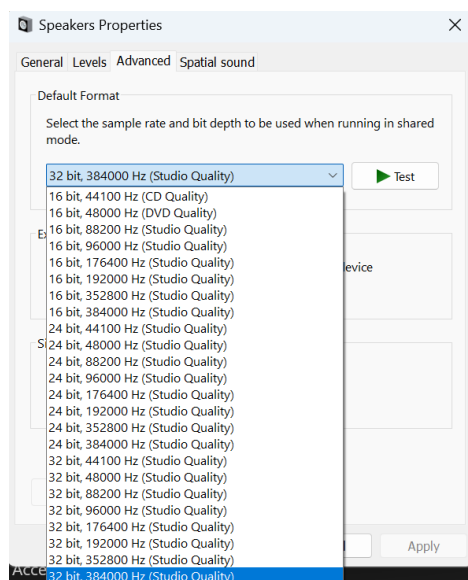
Speakers Properties

General Levels Advanced Spatial sound

Default Format

Select the sample rate and bit depth to be used when running in shared mode.

32 bit, 384000 Hz (Studio Quality)

Test

16 bit, 44100 Hz (CD Quality)
16 bit, 48000 Hz (DVD Quality)
16 bit, 88200 Hz (Studio Quality)
16 bit, 96000 Hz (Studio Quality)
16 bit, 176400 Hz (Studio Quality)
16 bit, 192000 Hz (Studio Quality)
16 bit, 352800 Hz (Studio Quality)
16 bit, 384000 Hz (Studio Quality)
24 bit, 44100 Hz (Studio Quality)
24 bit, 48000 Hz (Studio Quality)
24 bit, 88200 Hz (Studio Quality)
24 bit, 96000 Hz (Studio Quality)
24 bit, 176400 Hz (Studio Quality)
24 bit, 192000 Hz (Studio Quality)
24 bit, 352800 Hz (Studio Quality)
24 bit, 384000 Hz (Studio Quality)
32 bit, 44100 Hz (Studio Quality)
32 bit, 48000 Hz (Studio Quality)
32 bit, 88200 Hz (Studio Quality)
32 bit, 96000 Hz (Studio Quality)
32 bit, 176400 Hz (Studio Quality)
32 bit, 192000 Hz (Studio Quality)
32 bit, 352800 Hz (Studio Quality)
32 bit, 384000 Hz (Studio Quality)

Ex

evice

S

Acce

Apply